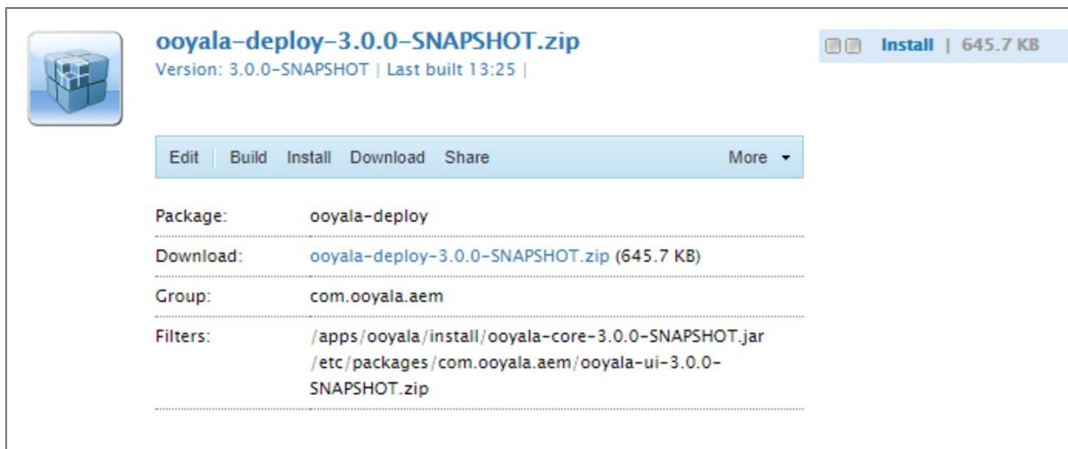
ooyala-deploy-3.0.0-SNAPSHOT.zip
Version: 3.0.0-SNAPSHOT | Last built 13:25 |

Install | 645.7 KB

Edit Build Install Download Share More

| | |
|---|---|
| Package: | ooyala-deploy |
| Download: | ooyala-deploy-3.0.0-SNAPSHOT.zip (645.7 KB) |
| Group: | com.ooyala.aem |
| Filters: | /apps/ooyala/install/ooyala-core-3.0.0-SNAPSHOT.jar /etc/packages/com.ooyala.aem/ooyala-ui-3.0.0-SNAPSHOT.zip |